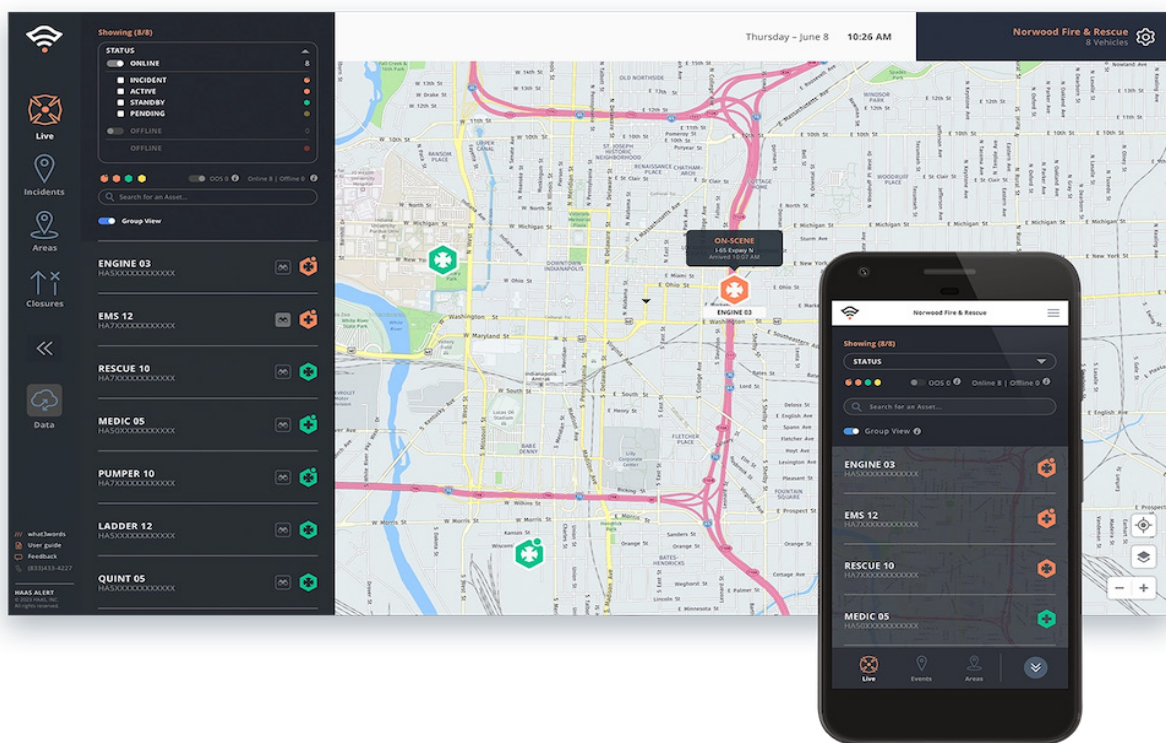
Live
Incidents
Areas
Closures
«
Data

what3words
User guide
Feedback
(833)433-4227

HAAS ALERT
© 2023 HAAS, INC.
All rights reserved.

Showing (8/8)
STATUS
ONLINE 8
INCIDENT
ACTIVE
STANDBY
PENDING
OFFLINE 0
OFFLINE

OOS 0 Online 8 | Offline 0
Search for an Asset...
Group View

ENGINE 03
HA5XXXXXXXXXXX
EMS 12
HA7XXXXXXXXXXX
RESCUE 10
HA7XXXXXXXXXXX
MEDIC 05
HA5XXXXXXXXXXX
PUMPER 10
HA7XXXXXXXXXXX
LADDER 12
HA5XXXXXXXXXXX
QUINT 05
HA5XXXXXXXXXXX

Thursday – June 8 10:26 AM
Norwood Fire & Rescue
8 Vehicles

ON-SCENE
I-65 Expwy N
Arrived 10:07 AM
ENGINE 03

DOWNTOWN INDIANAPOLIS
W Washington St
W Maryland St
E Washington St
E Michigan St
E Ohio St
E Market St

Norwood Fire & Rescue
Showing (8/8)
STATUS
OOS 0 Online 8 | Offline 0
Search for an Asset...
Group View
ENGINE 03
HA5XXXXXXXXXXX
EMS 12
HA7XXXXXXXXXXX
RESCUE 10
HA7XXXXXXXXXXX
MEDIC 05
HA5XXXXXXXXXXX
Live
Events
Areas